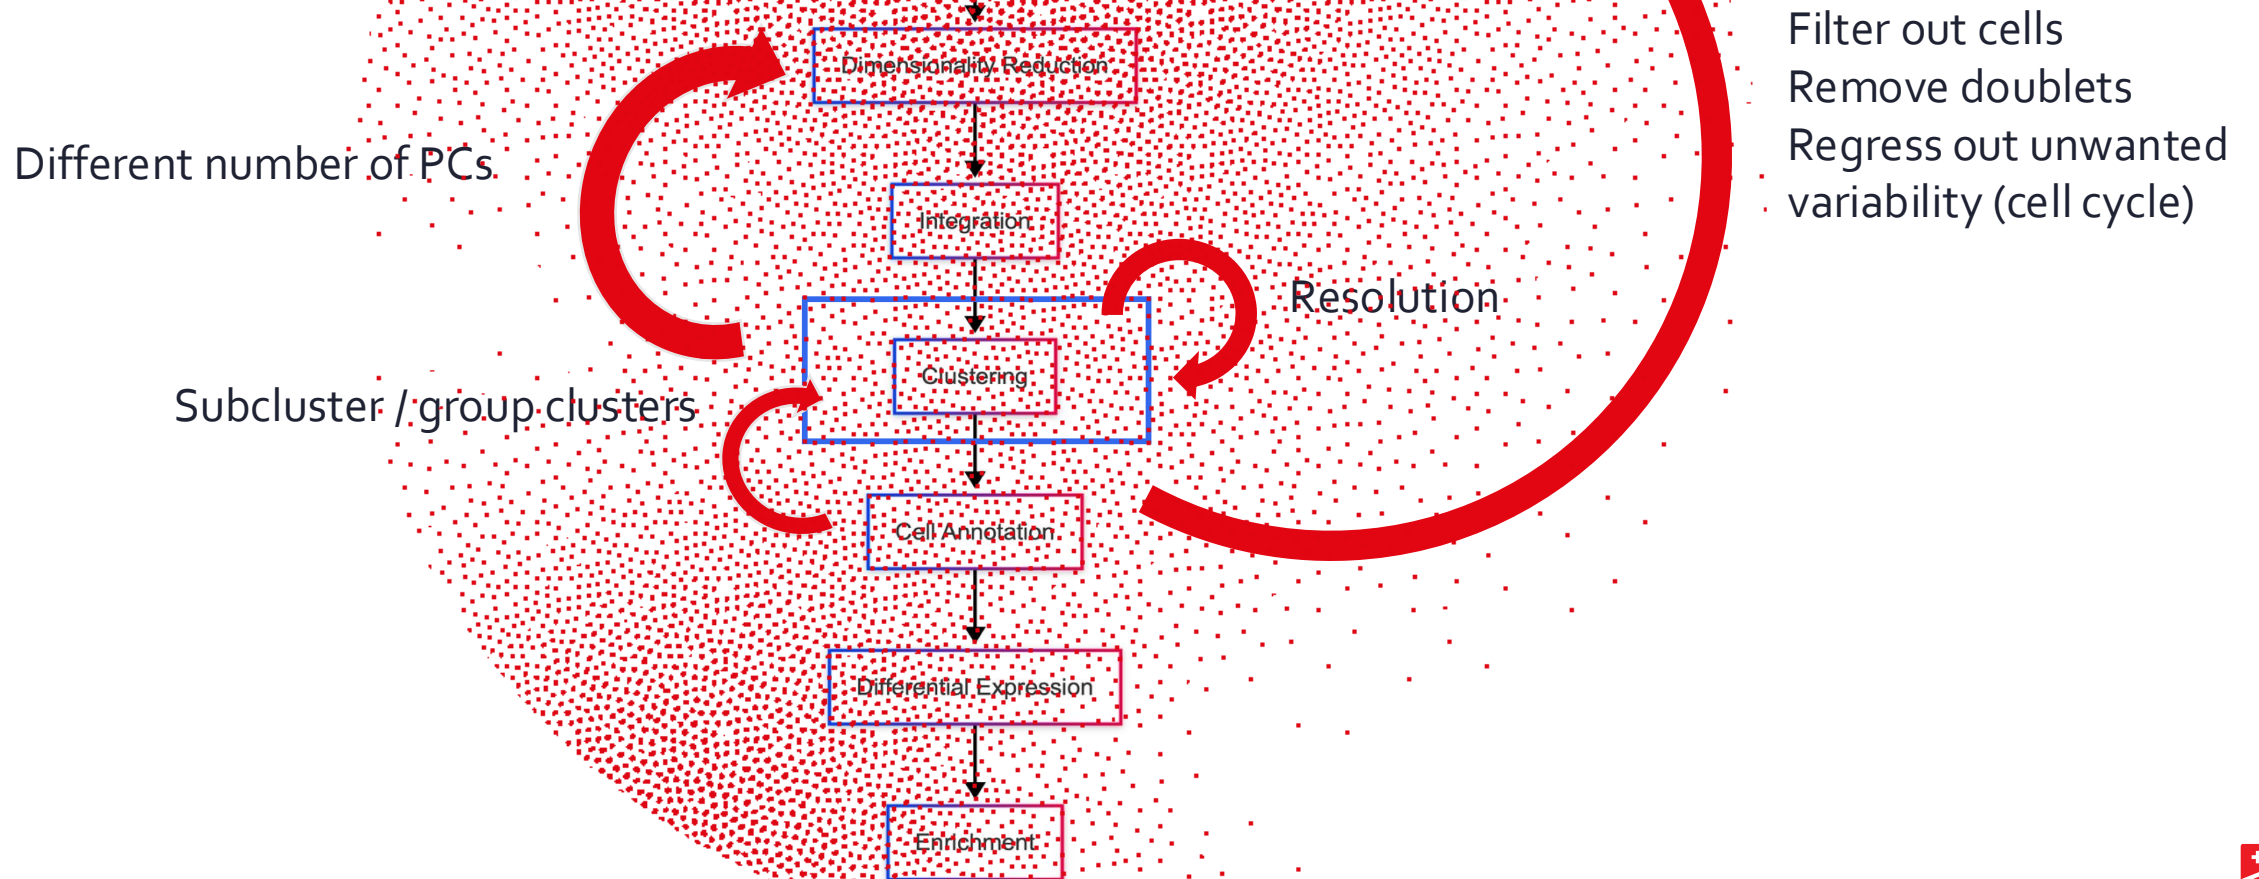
Filter out cells
Remove doublets
Regress out unwanted variability (cell cycle)

Dimensionality Reduction

Different number of PCs

Integration

Resolution

Clustering

Subcluster / group clusters

Cell Annotation

Differential Expression

Enrichment